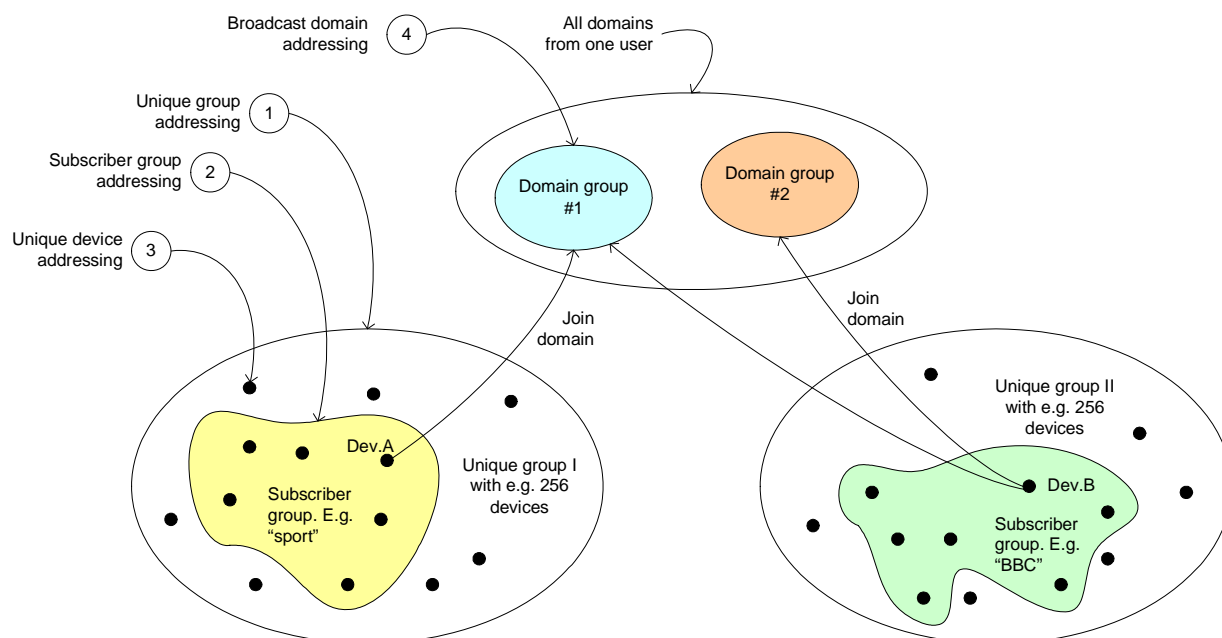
Broadcast domain addressing 4

All domains from one user

Unique group addressing 1

Subscriber group addressing 2

Unique device addressing 3

Domain group #1

Domain group #2

Join domain

Join domain

Dev.A

Subscriber group. E.g. “sport”

Unique group I with e.g. 256 devices

Unique group II with e.g. 256 devices

Dev.B

Subscriber group. E.g. “BBC”